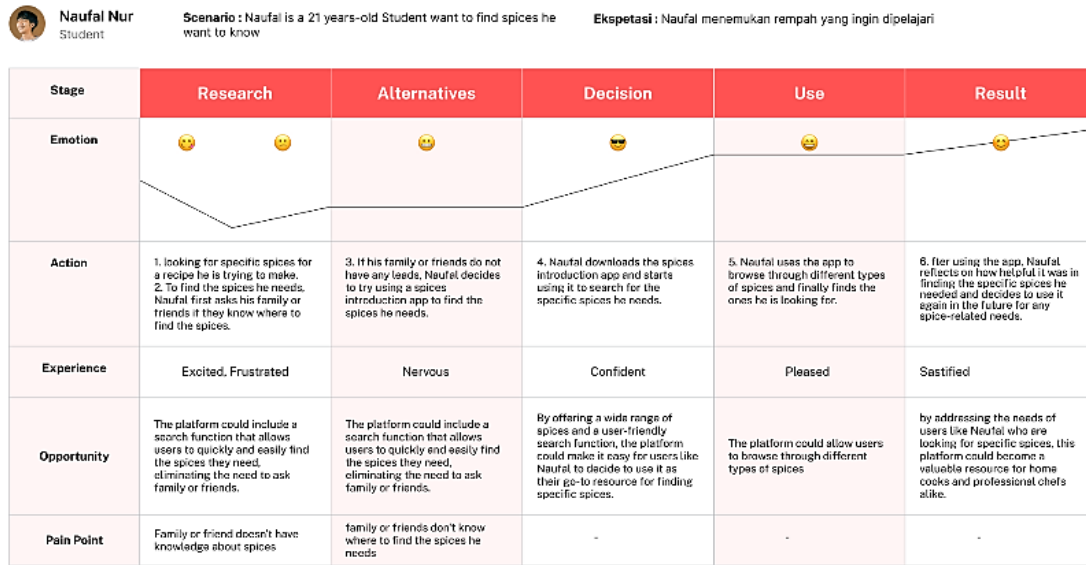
Naufal Nur
Student

Scenario : Naufal is a 21 years-old Student want to find spices he want to know

Ekspetasi : Naufal menemukan rempah yang ingin dipelajari

| Stage | Research | Alternatives | Decision | Use | Result |
|---|---|---|---|---|---|
| Emotion | | | | | |
| Action | 1. looking for specific spices for a recipe he is trying to make. 2. To find the spices he needs, Naufal first asks his family or friends if they know where to find the spices. | 3. If his family or friends do not have any leads, Naufal decides to try using a spices introduction app to find the spices he needs. | 4. Naufal downloads the spices introduction app and starts using it to search for the specific spices he needs. | 5. Naufal uses the app to browse through different types of spices and finally finds the ones he is looking for. | 6. fter using the app, Naufal reflects on how helpful it was in finding the specific spices he needed and decides to use it again in the future for any spice-related needs. |
| Experience | Excited, Frustrated | Nervous | Confident | Pleased | Sastified |
| Opportunity | The platform could include a search function that allows users to quickly and easily find the spices they need, eliminating the need to ask family or friends. | The platform could include a search function that allows users to quickly and easily find the spices they need, eliminating the need to ask family or friends. | By offering a wide range of spices and a user-friendly search function, the platform could make it easy for users like Naufal to decide to use it as their go-to resource for finding specific spices. | The platform could allow users to browse through different types of spices | by addressing the needs of users like Naufal who are looking for specific spices, this platform could become a valuable resource for home cooks and professional chefs alike. |
| Pain Point | Family or friend doesn't have knowledge about spices | family or friends don't know where to find the spices he needs | - | - | - |